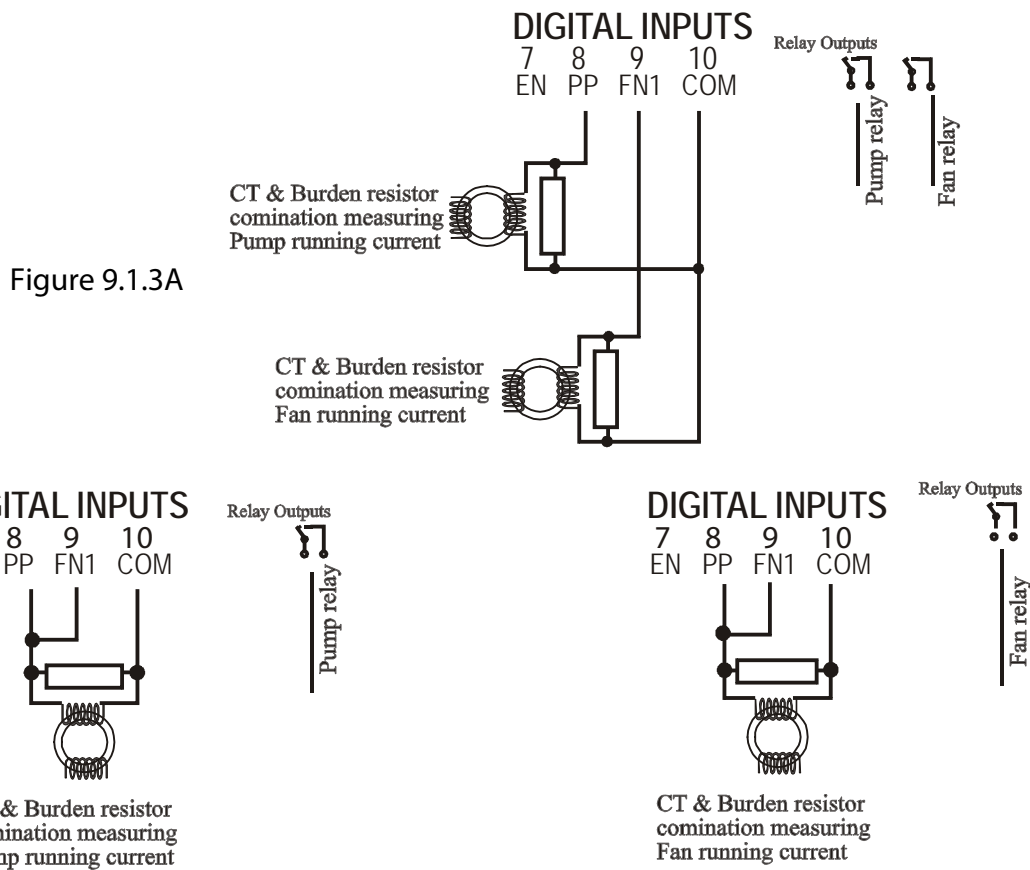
DIGITAL INPUTS
7 EN
8 PP
9 FN1
10 COM

Relay Outputs

Pump relay

Fan relay

CT & Burden resistor comination measuring Pump running current

Figure 9.1.3A

CT & Burden resistor comination measuring Fan running current

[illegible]GITAL INPUTS
8 PP
9 FN1
10 COM

Relay Outputs

Pump relay

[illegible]& Burden resistor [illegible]ination measuring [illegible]p running current

DIGITAL INPUTS
7 EN
8 PP
9 FN1
10 COM

Relay Outputs

Fan relay

CT & Burden resistor comination measuring Fan running current